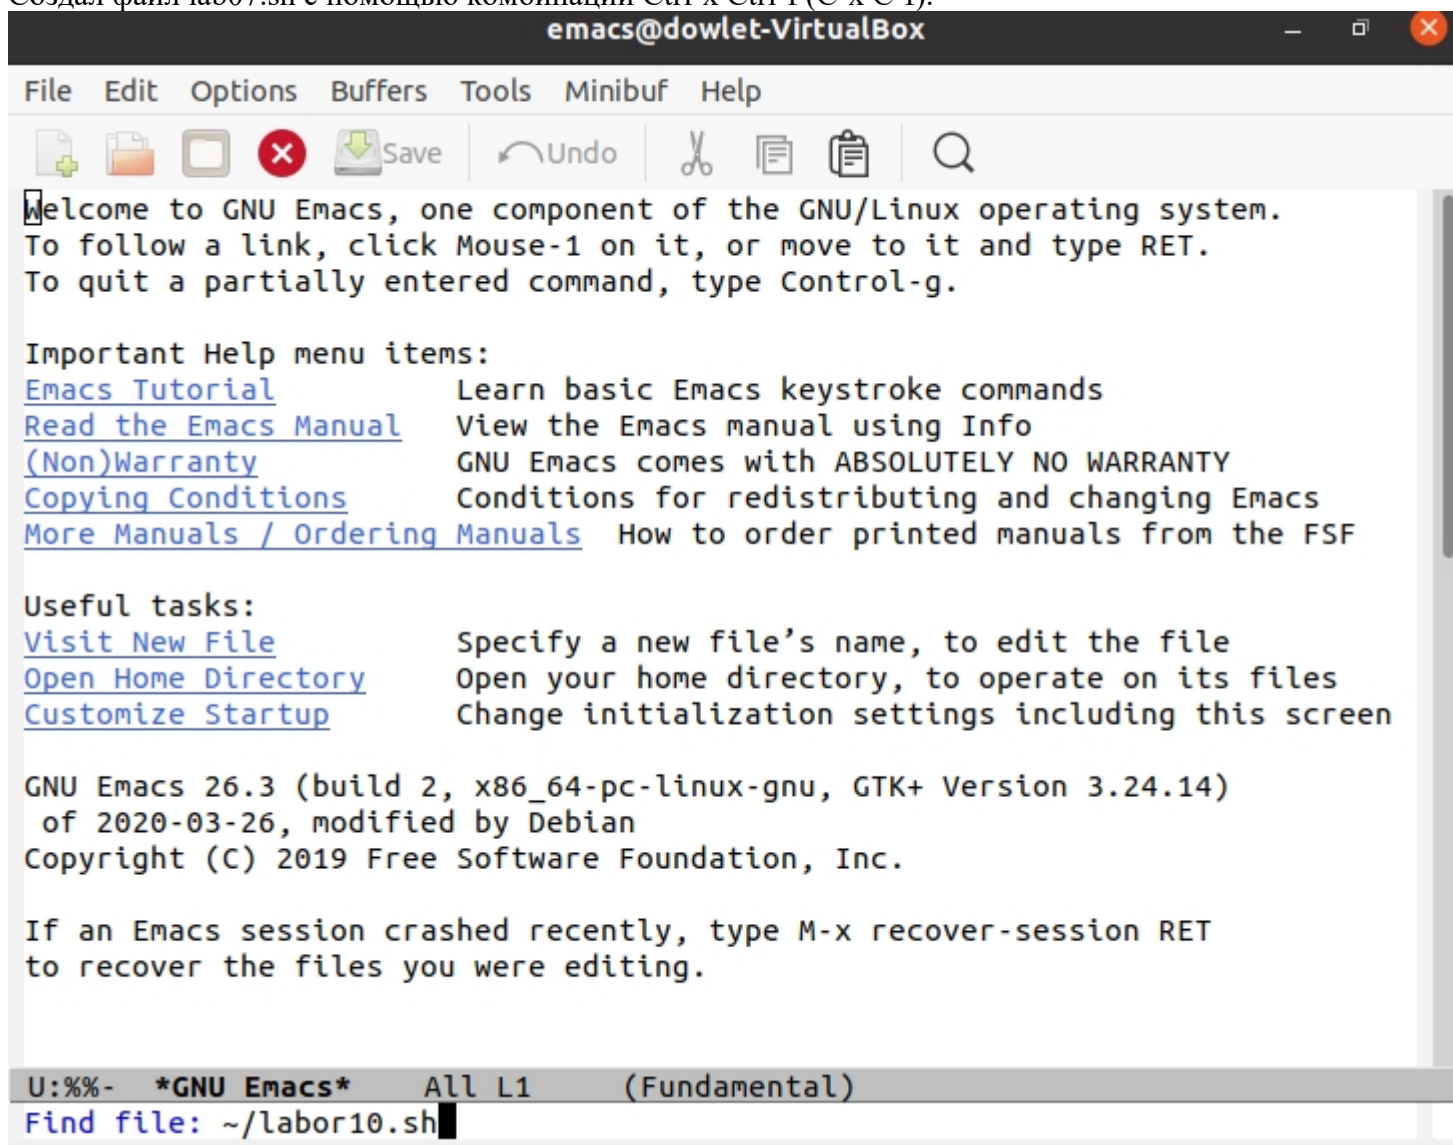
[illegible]

emacs@dowlet-VirtualBox

File Edit Options Buffers Tools Minibuf Help

Save Undo

Welcome to GNU Emacs, one component of the GNU/Linux operating system.
To follow a link, click Mouse-1 on it, or move to it and type RET.
To quit a partially entered command, type Control-g.

Important Help menu items:
Emacs Tutorial Learn basic Emacs keystroke commands
Read the Emacs Manual View the Emacs manual using Info
(Non)Warranty GNU Emacs comes with ABSOLUTELY NO WARRANTY
Copying Conditions Conditions for redistributing and changing Emacs
More Manuals / Ordering Manuals How to order printed manuals from the FSF

Useful tasks:
Visit New File Specify a new file's name, to edit the file
Open Home Directory Open your home directory, to operate on its files
Customize Startup Change initialization settings including this screen

GNU Emacs 26.3 (build 2, x86_64-pc-linux-gnu, GTK+ Version 3.24.14)
of 2020-03-26, modified by Debian
Copyright (C) 2019 Free Software Foundation, Inc.

If an Emacs session crashed recently, type M-x recover-session RET
to recover the files you were editing.

U:%%- *GNU Emacs* All L1 (Fundamental)
Find file: ~/labor10.sh